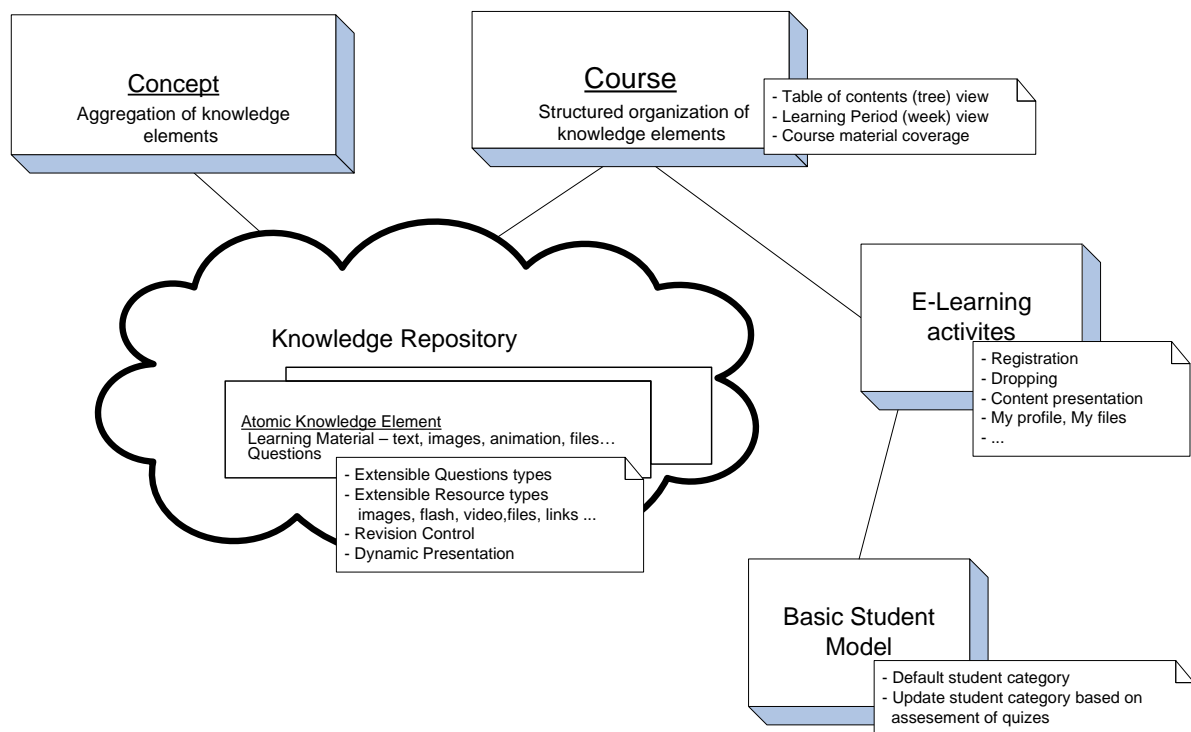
Concept
Aggregation of knowledge elements

Course
Structured organization of knowledge elements

- Table of contents (tree) view
- Learning Period (week) view
- Course material coverage

Knowledge Repository

Atomic Knowledge Element
Learning Material – text, images, animation, files…
Questions

- Extensible Questions types
- Extensible Resource types
images, flash, video,files, links ...
- Revision Control
- Dynamic Presentation

E-Learning activites

- Registration
- Dropping
- Content presentation
- My profile, My files
- ...

Basic Student Model

- Default student category
- Update student category based on assesement of quizes